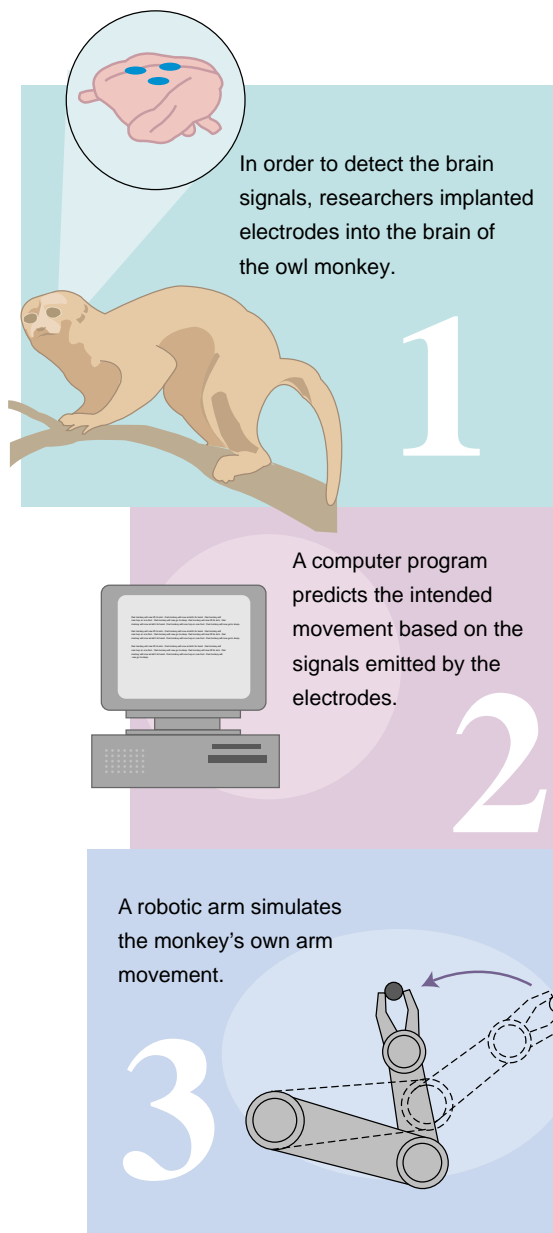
In order to detect the brain signals, researchers implanted electrodes into the brain of the owl monkey.

1

A computer program predicts the intended movement based on the signals emitted by the electrodes.

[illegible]

2

A robotic arm simulates the monkey's own arm movement.

3